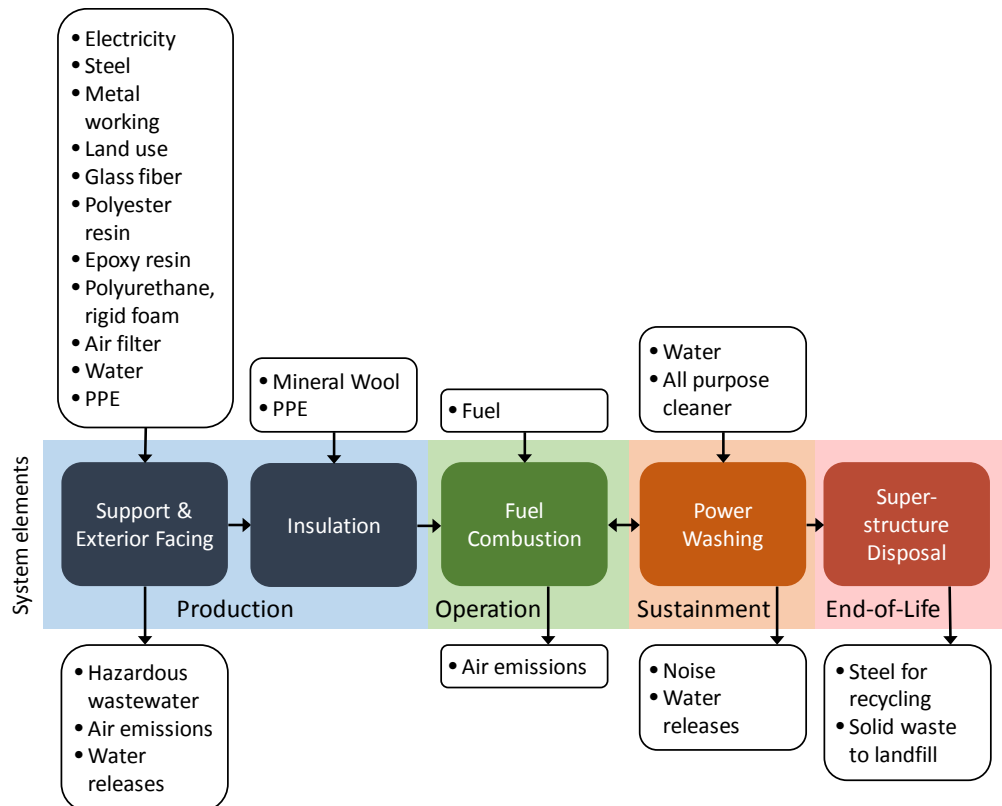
• Electricity
• Steel
• Metal working
• Land use
• Glass fiber
• Polyester resin
• Epoxy resin
• Polyurethane, rigid foam
• Air filter
• Water
• PPE

• Mineral Wool
• PPE

• Fuel

• Water
• All purpose cleaner

System elements

Support & Exterior Facing

Insulation

Fuel Combustion

Power Washing

Super-structure Disposal

Production

Operation

Sustainment

End-of-Life

• Hazardous wastewater
• Air emissions
• Water releases

• Air emissions

• Noise
• Water releases

• Steel for recycling
• Solid waste to landfill